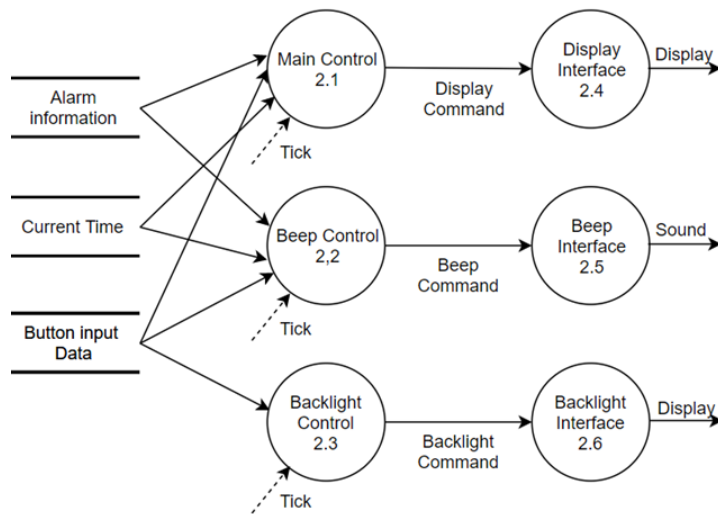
Alarm information

Current Time

Button input Data

Main Control 2.1

Tick

Beep Control 2,2

Tick

Backlight Control 2.3

Tick

Display Command

Beep Command

Backlight Command

Display Interface 2.4

Beep Interface 2.5

Backlight Interface 2.6

Display

Sound

Display